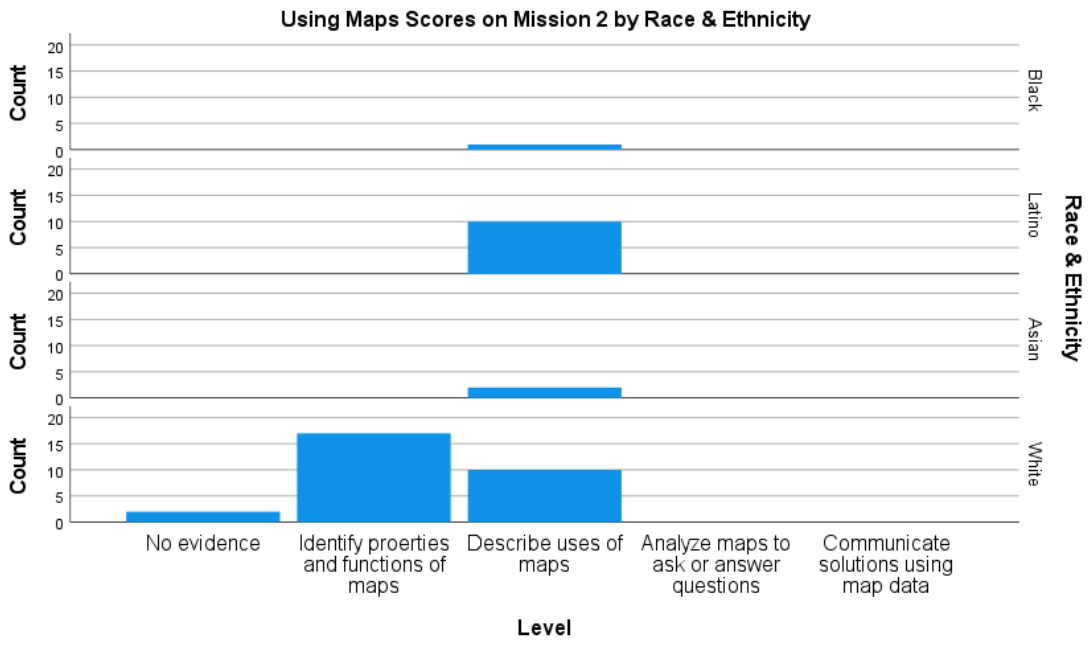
Using Maps Scores on Mission 2 by Race & Ethnicity

Count
20
15
10
5
0
Black

Count
20
15
10
5
0
Latino

Count
20
15
10
5
0
Asian

Count
20
15
10
5
0
White

Race & Ethnicity

No evidence
Identify proerties and functions of maps
Describe uses of maps
Analyze maps to ask or answer questions
Communicate solutions using map data

Level